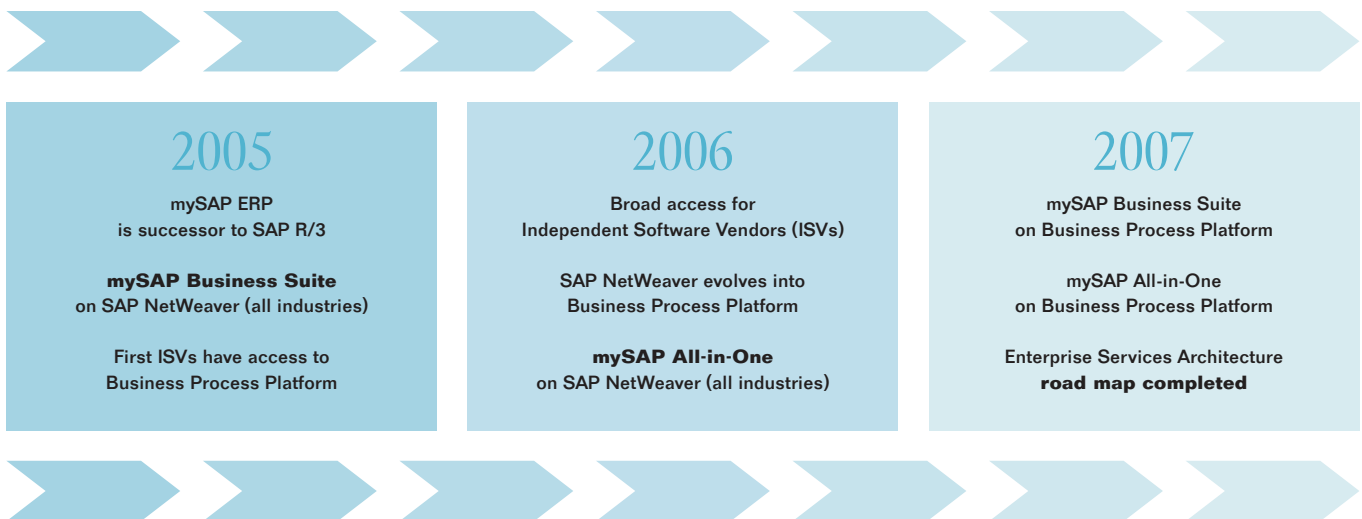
2005

mySAP ERP is successor to SAP R/3

mySAP Business Suite on SAP NetWeaver (all industries)

First ISVs have access to Business Process Platform

2006

Broad access for Independent Software Vendors (ISVs)

SAP NetWeaver evolves into Business Process Platform

mySAP All-in-One on SAP NetWeaver (all industries)

2007

mySAP Business Suite on Business Process Platform

mySAP All-in-One on Business Process Platform

Enterprise Services Architecture road map completed